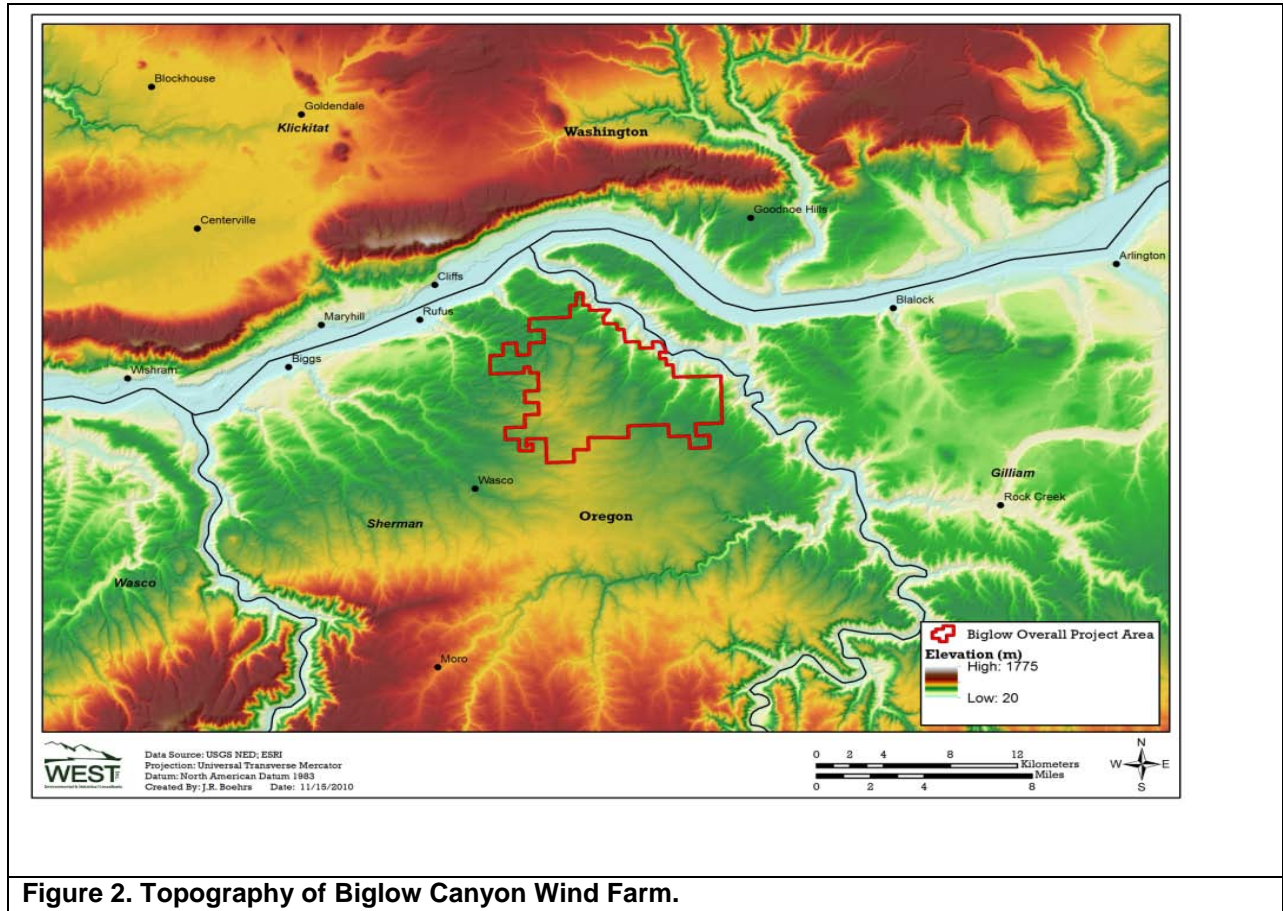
Blockhouse
Goldendale
Klickitat
Washington
Centerville
Goodnoe Hills
Arlington
Cliffs
Maryhill
Rufus
Blalock
Biggs
Wishram
Wasco
Oregon
Sherman
Gilliam
Rock Creek
Wasco
Moro

Biglow Overall Project Area
Elevation (m)
High: 1775
Low: 20

WEST
Data Source: USGS NED; ESRI
Projection: Universal Transverse Mercator
Datum: North American Datum 1983
Created By: J.R. Boehrs Date: 11/15/2010

0 2 4 8 12 Kilometers
Miles
0 2 4 8

N
W E
S

Figure 2. Topography of Biglow Canyon Wind Farm.